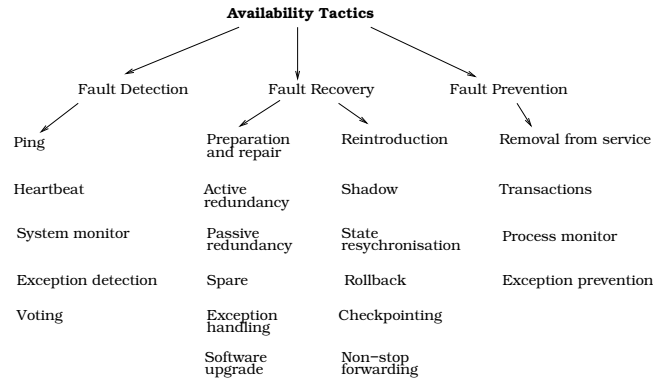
Availability Tactics

Fault Detection

Ping

Heartbeat

System monitor

Exception detection

Voting

Fault Recovery

Preparation and repair

Active redundancy

Passive redundancy

Spare

Exception handling

Software upgrade

Reintroduction

Shadow

State resychronisation

Rollback

Checkpointing

Non−stop forwarding

Fault Prevention

Removal from service

Transactions

Process monitor

Exception prevention